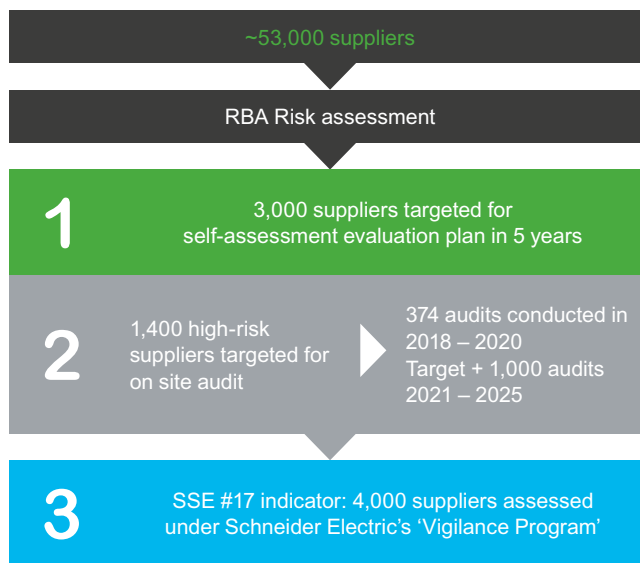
~53,000 suppliers

RBA Risk assessment

1

3,000 suppliers targeted for self-assessment evaluation plan in 5 years

2

1,400 high-risk suppliers targeted for on site audit

374 audits conducted in 2018 – 2020
Target + 1,000 audits 2021 – 2025

3

SSE #17 indicator: 4,000 suppliers assessed under Schneider Electric's 'Vigilance Program'